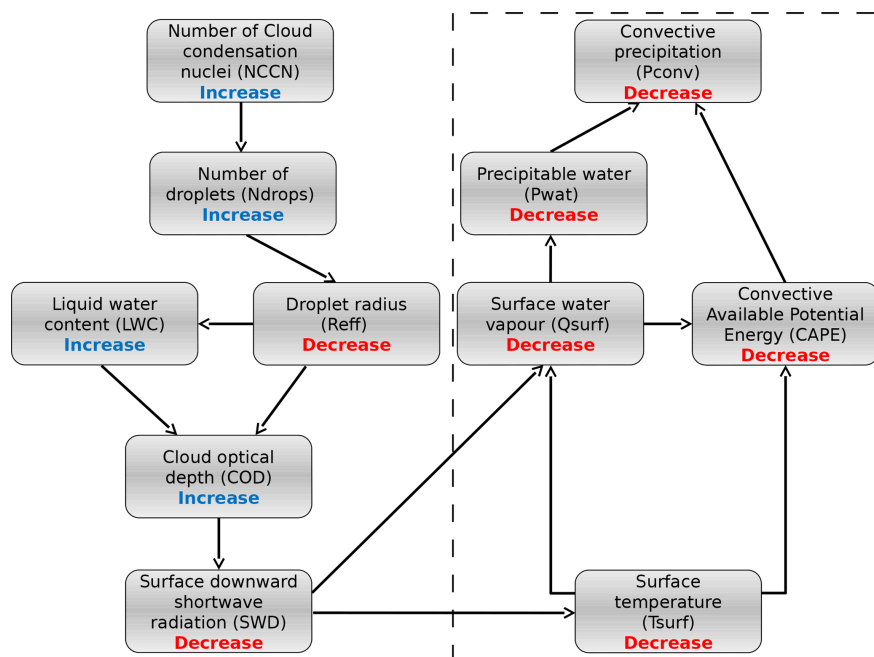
Number of Cloud condensation nuclei (NCCN)
Increase

Number of droplets (Ndrops)
Increase

Liquid water content (LWC)
Increase

Droplet radius (Reff)
Decrease

Cloud optical depth (COD)
Increase

Surface downward shortwave radiation (SWD)
Decrease

Convective precipitation (Pconv)
Decrease

Precipitable water (Pwat)
Decrease

Surface water vapour (Qsurf)
Decrease

Convective Available Potential Energy (CAPE)
Decrease

Surface temperature (Tsurf)
Decrease